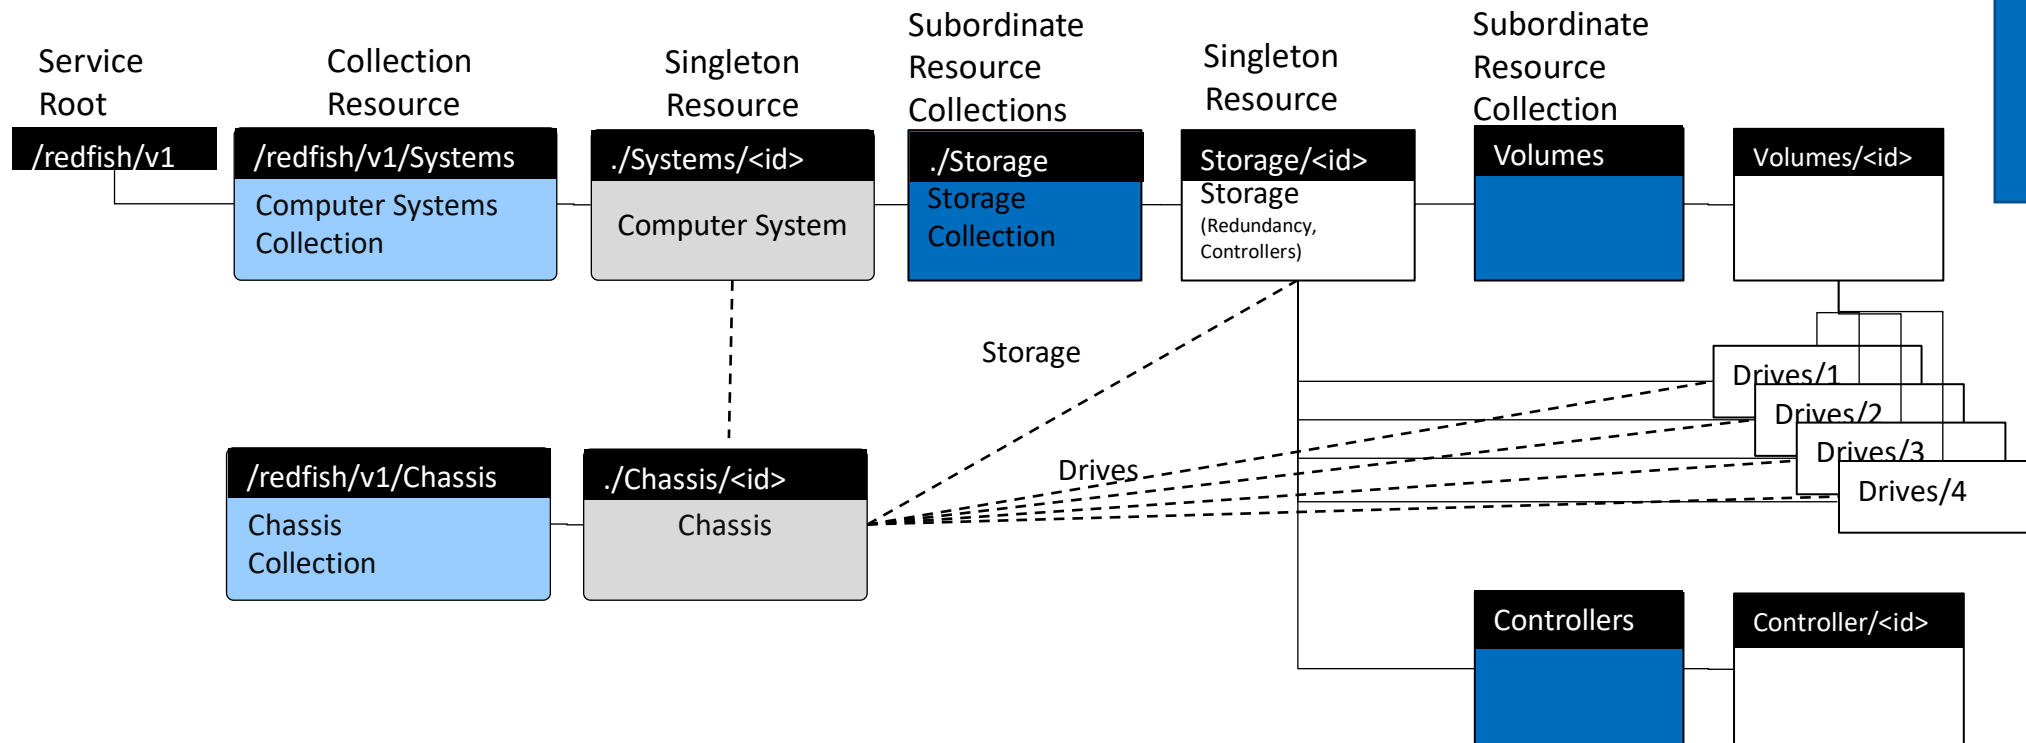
Service Root

/redfish/v1

Collection Resource

/redfish/v1/Systems

Computer Systems Collection

Singleton Resource

./Systems/<id>

Computer System

Subordinate Resource Collections

./Storage

Storage Collection

Singleton Resource

Storage/<id>

Storage (Redundancy, Controllers)

Subordinate Resource Collection

Volumes

Volumes/<id>

Storage

Drives/1

Drives/2

Drives/3

Drives/4

Drives

/redfish/v1/Chassis

Chassis Collection

./Chassis/<id>

Chassis

Controllers

Controller/<id>